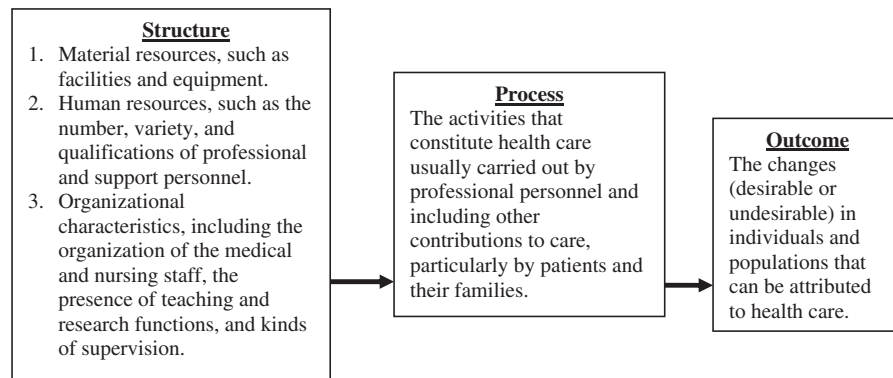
**Structure**

1. Material resources, such as facilities and equipment.
2. Human resources, such as the number, variety, and qualifications of professional and support personnel.
3. Organizational characteristics, including the organization of the medical and nursing staff, the presence of teaching and research functions, and kinds of supervision.

**Process**

The activities that constitute health care usually carried out by professional personnel and including other contributions to care, particularly by patients and their families.

**Outcome**

The changes (desirable or undesirable) in individuals and populations that can be attributed to health care.